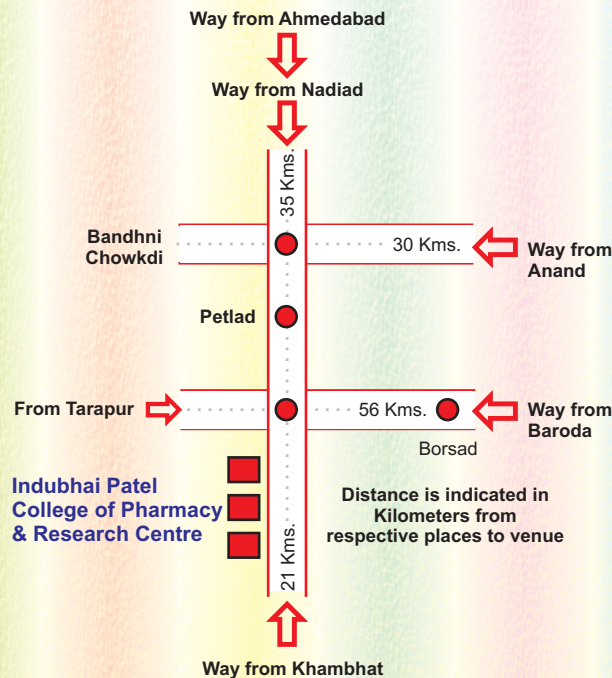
Way from Ahmedabad

Way from Nadiad

35 Kms.

Bandhni Chowkdi

30 Kms.

Way from Anand

Petlad

From Tarapur

56 Kms.

Way from Baroda

Borsad

Indubhai Patel College of Pharmacy & Research Centre

Distance is indicated in Kilometers from respective places to venue

21 Kms.

Way from Khambhat